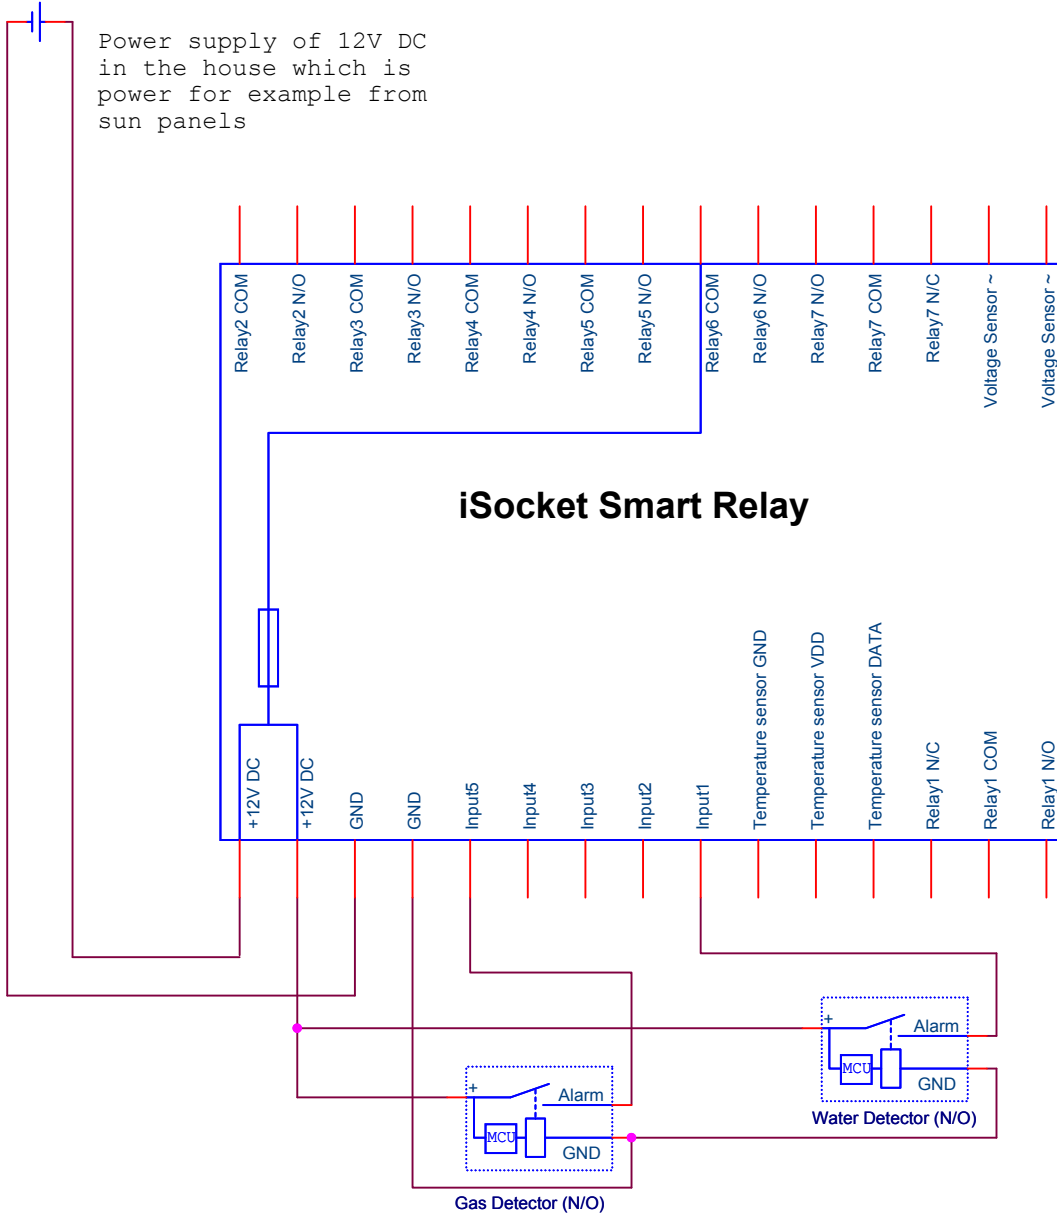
Power supply of 12V DC in the house which is power for example from sun panels

Relay2 COM
Relay2 N/O
Relay3 COM
Relay3 N/O
Relay4 COM
Relay4 N/O
Relay5 COM
Relay5 N/O
Relay6 COM
Relay6 N/O
Relay7 N/O
Relay7 COM
Relay7 N/C
Voltage Sensor ~
Voltage Sensor ~

iSocket Smart Relay

+12V DC
+12V DC
GND
GND
Input5
Input4
Input3
Input2
Input1
Temperature sensor GND
Temperature sensor VDD
Temperature sensor DATA
Relay1 N/C
Relay1 COM
Relay1 N/O

+
Alarm
MCU
GND
Water Detector (N/O)

+
Alarm
MCU
GND
Gas Detector (N/O)